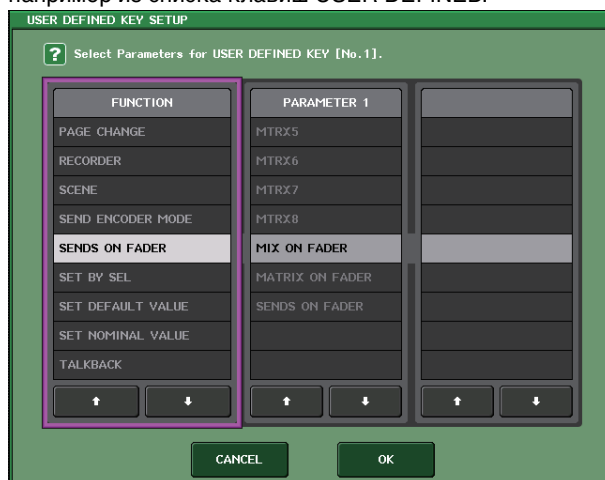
USER DEFINED KEY SETUP

? Select Parameters for USER DEFINED KEY [No.1].

| FUNCTION | PARAMETER 1 | |
|---|---|---|
| PAGE CHANGE | MTRX5 | |
| RECORDER | MTRX6 | |
| SCENE | MTRX7 | |
| SEND ENCODER MODE | MTRX8 | |
| SENDS ON FADER | MIX ON FADER | |
| SET BY SEL | MATRIX ON FADER | |
| SET DEFAULT VALUE | SENDS ON FADER | |
| SET NOMINAL VALUE | | |
| TALKBACK | | |

CANCEL
OK